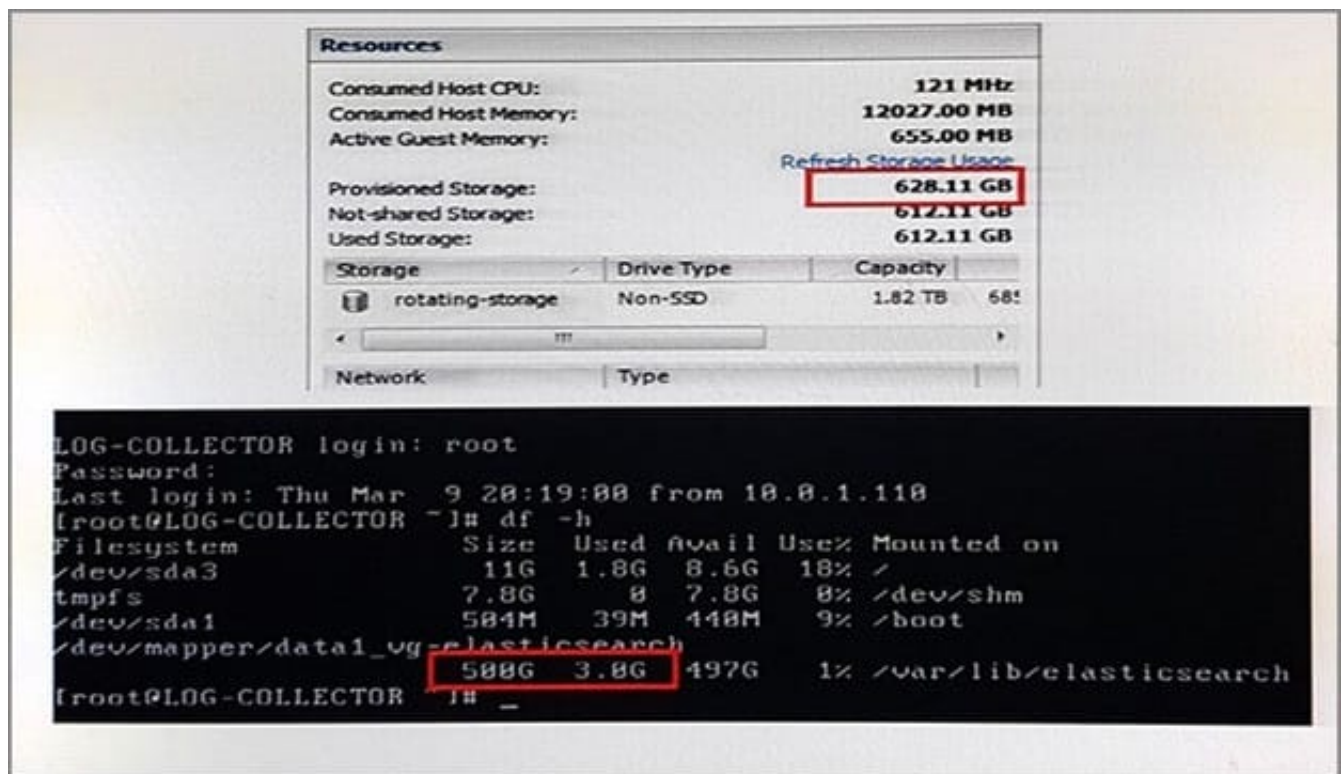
Resources

Consumed Host CPU: 121 MHz
Consumed Host Memory: 12027.00 MB
Active Guest Memory: 655.00 MB
Refresh Storage Usage
Provisioned Storage: 628.11 GB
Not-shared Storage: 612.11 GB
Used Storage: 612.11 GB

| Storage | Drive Type | Capacity | |
|---|---|---|---|
| rotating-storage | Non-SSD | 1.82 TB | 68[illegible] |

Network | Type

LOG-COLLECTOR login: root
Password:
Last login: Thu Mar 9 20:19:00 from 10.0.1.110
[root@LOG-COLLECTOR ~]# df -h
Filesystem Size Used Avail Use% Mounted on
/dev/sda3 11G 1.8G 8.6G 18% /
tmpfs 7.8G 0 7.8G 0% /dev/shm
/dev/sda1 504M 39M 440M 9% /boot
/dev/mapper/data1_vg-elasticsearch
500G 3.0G 497G 1% /var/lib/elasticsearch
[root@LOG-COLLECTOR ~]# _